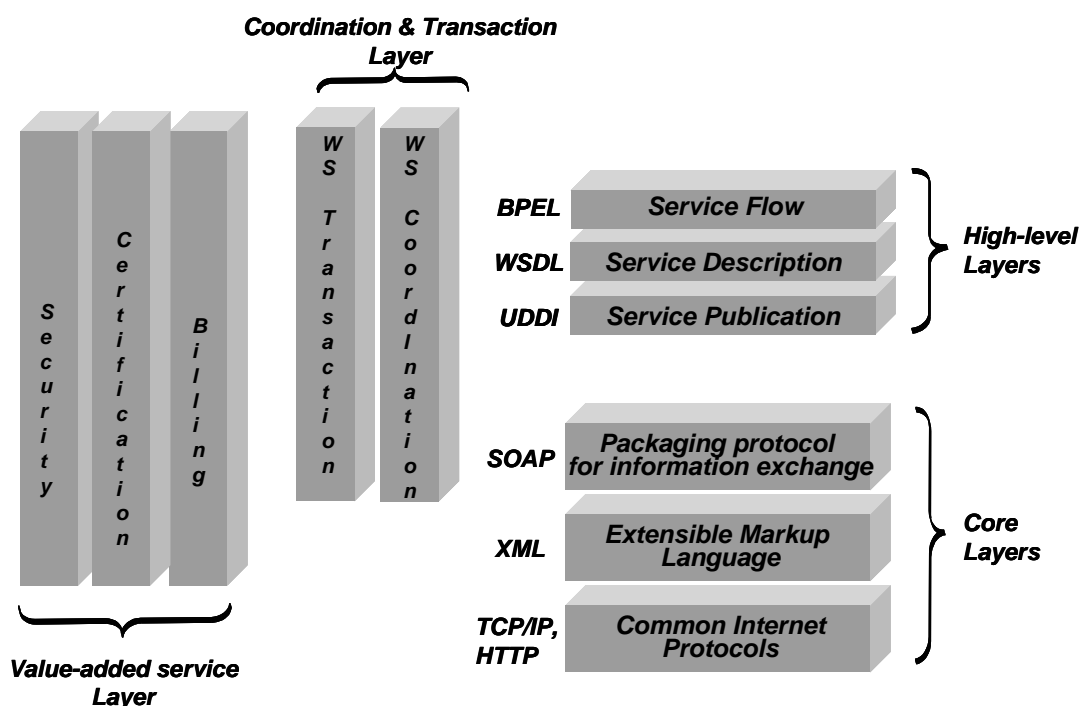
Coordination & Transaction Layer

Security

Certification

Billing

WS Transaction

WS Coordination

BPEL
Service Flow

WSDL
Service Description

UDDI
Service Publication

High-level Layers

SOAP
Packaging protocol for information exchange

XML
Extensible Markup Language

TCP/IP, HTTP
Common Internet Protocols

Core Layers

Value-added service Layer